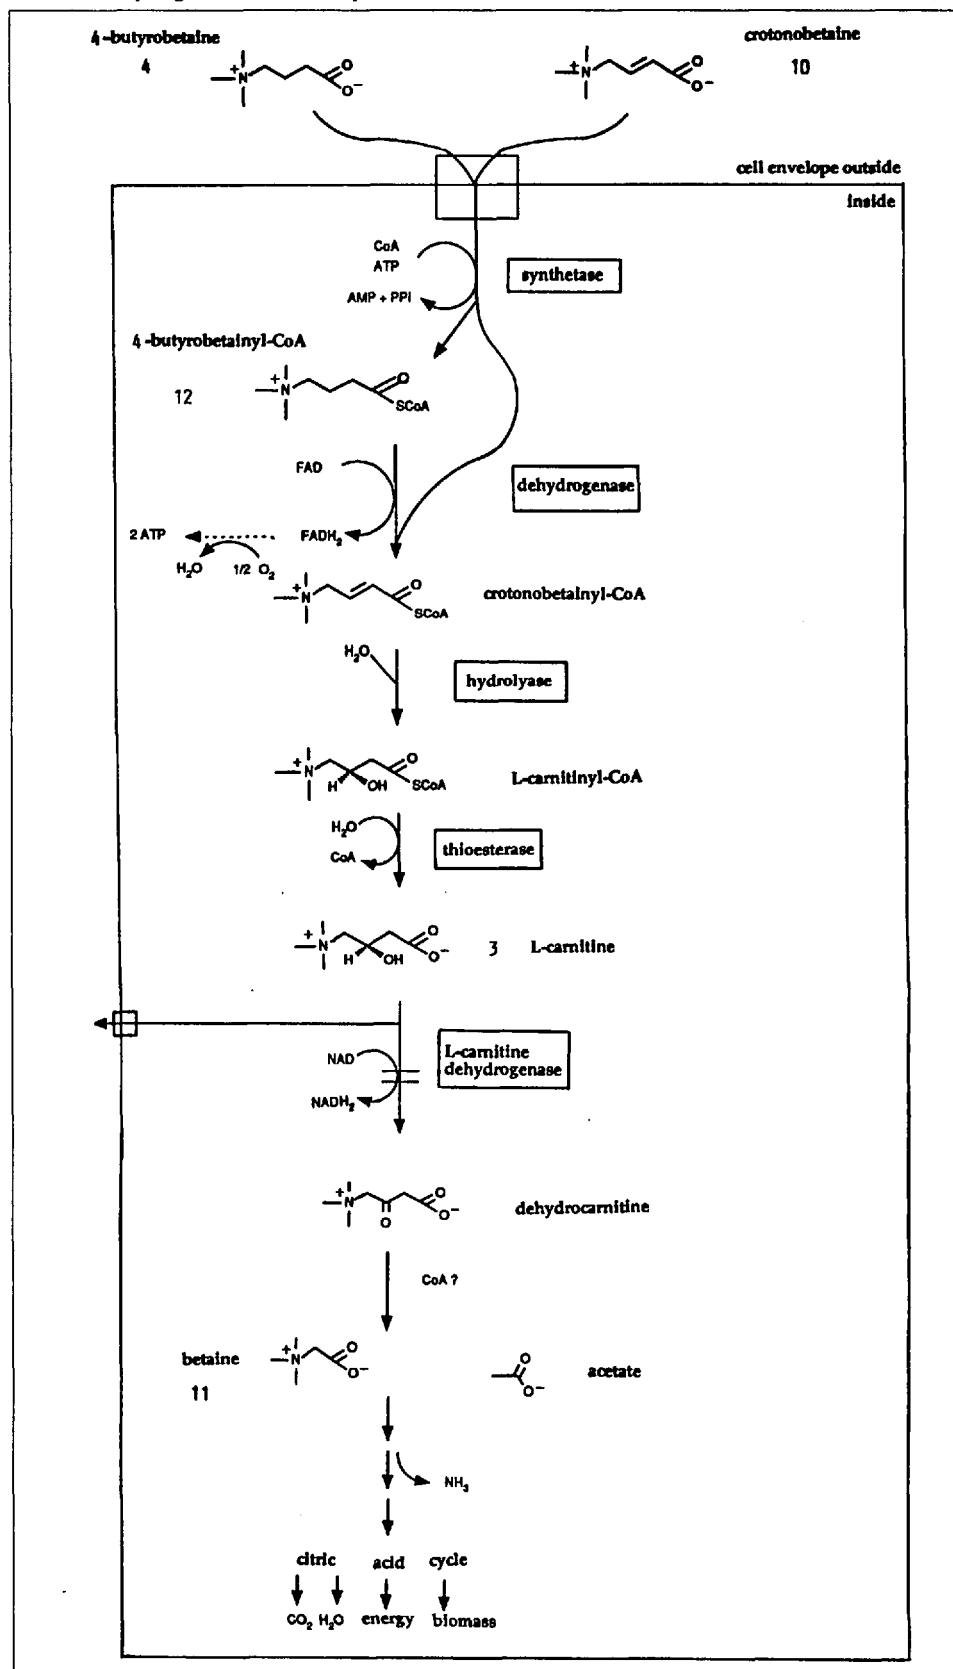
4-butyrobetaine
4

crotonobetaine
10

cell envelope outside
inside

CoA
ATP
AMP + PPi
synthetase

4-butyrobetainyl-CoA
12
SCoA

FAD
FADH$_2$
dehydrogenase
2 ATP
H$_2$O 1/2 O$_2$

crotonobetainyl-CoA
SCoA

H$_2$O
hydrolyase

L-carnitinyl-CoA
H OH SCoA

H$_2$O
CoA
thioesterase

3 L-carnitine
H OH

NAD
NADH$_2$
L-carnitine dehydrogenase

dehydrocarnitine
O

CoA ?

betaine
11

acetate

NH$_3$

citric acid cycle

CO$_2$ H$_2$O energy biomass